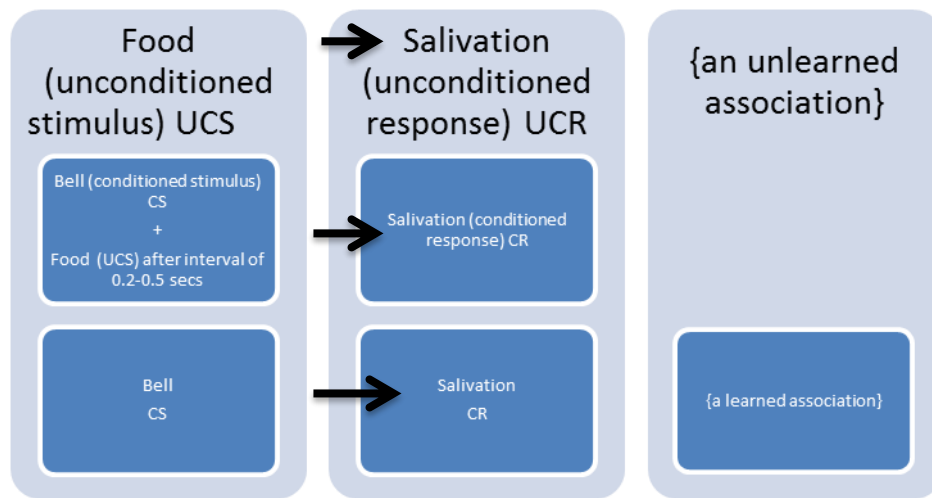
Food (unconditioned stimulus) UCS

Bell (conditioned stimulus) CS
+
Food (UCS) after interval of 0.2-0.5 secs

Bell
CS

Salivation (unconditioned response) UCR

Salivation (conditioned response) CR

Salivation
CR

{an unlearned association}

{a learned association}